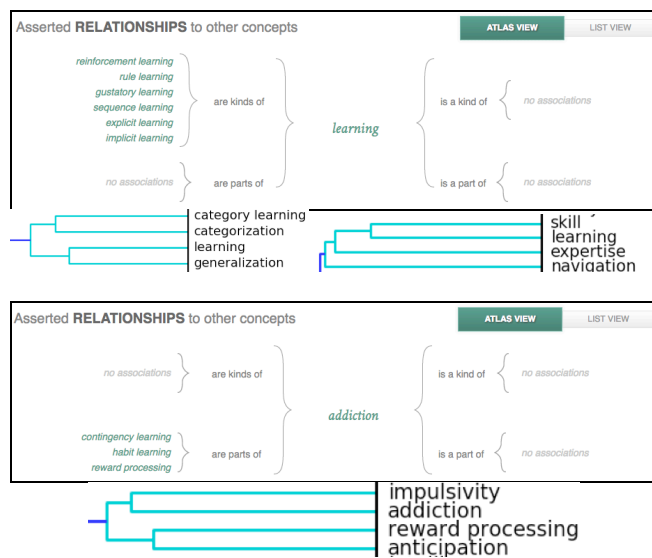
Asserted RELATIONSHIPS to other concepts

ATLAS VIEW

LIST VIEW

reinforcement learning
rule learning
gustatory learning
sequence learning
explicit learning
implicit learning

are kinds of

learning

is a kind of

no associations

no associations

are parts of

is a part of

no associations

category learning
categorization
learning
generalization

skill
learning
expertise
navigation

Asserted RELATIONSHIPS to other concepts

ATLAS VIEW

LIST VIEW

no associations

are kinds of

addiction

is a kind of

no associations

contingency learning
habit learning
reward processing

are parts of

is a part of

no associations

impulsivity
addiction
reward processing
anticipation